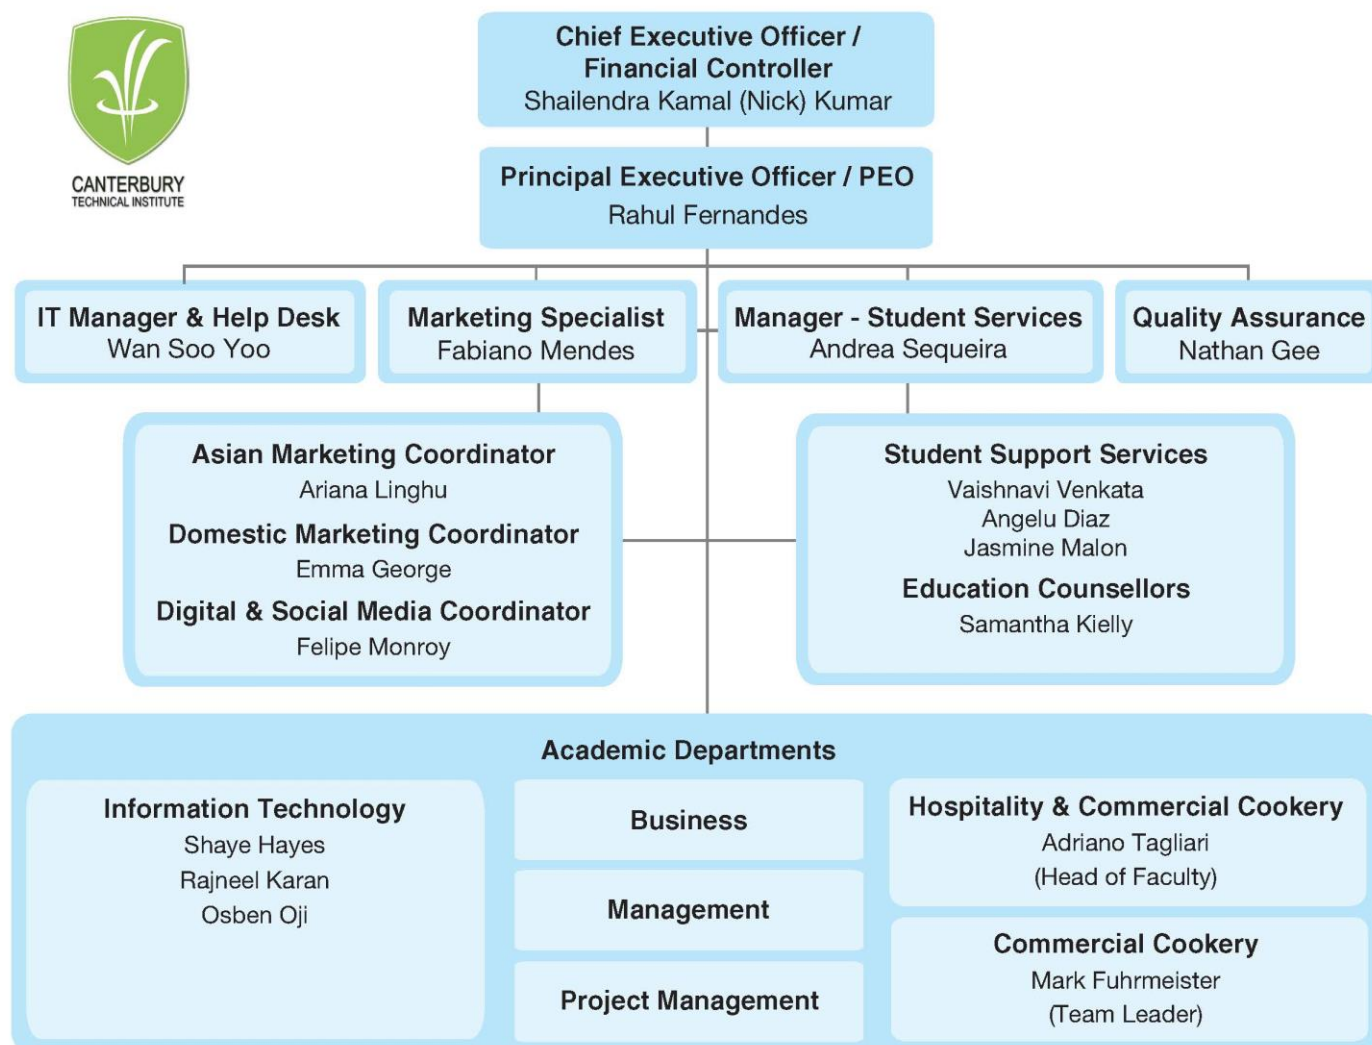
CANTERBURY
TECHNICAL INSTITUTE

Chief Executive Officer / Financial Controller
Shailendra Kamal (Nick) Kumar

Principal Executive Officer / PEO
Rahul Fernandes

IT Manager & Help Desk
Wan Soo Yoo

Marketing Specialist
Fabiano Mendes

Manager - Student Services
Andrea Sequeira

Quality Assurance
Nathan Gee

Asian Marketing Coordinator
Ariana Linghu

Domestic Marketing Coordinator
Emma George

Digital & Social Media Coordinator
Felipe Monroy

Student Support Services
Vaishnavi Venkata
Angelu Diaz
Jasmine Malon

Education Counsellors
Samantha Kielly

Academic Departments

Information Technology
Shaye Hayes
Rajneel Karan
Osben Oji

Business

Management

Project Management

Hospitality & Commercial Cookery
Adriano Tagliari
(Head of Faculty)

Commercial Cookery
Mark Fuhrmeister
(Team Leader)